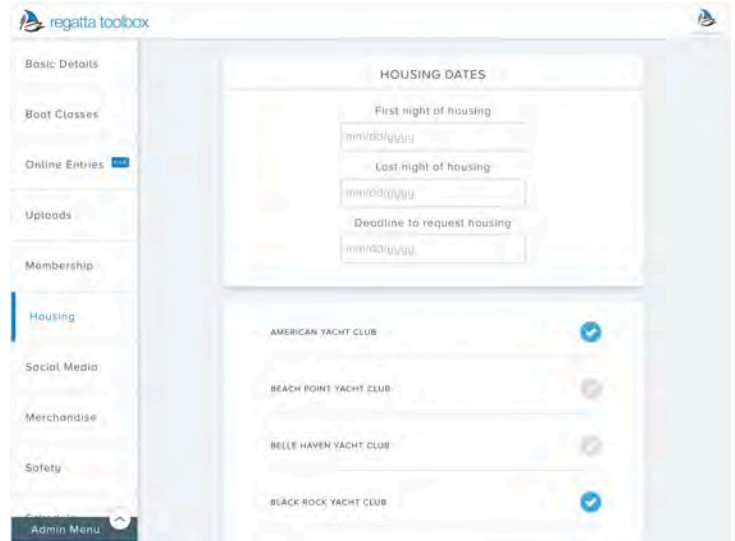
regatta toolbox

Basic Details

Boat Classes

Online Entries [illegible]

Uploads

Membership

Housing

Social Media

Merchandise

Safety

Admin Menu

HOUSING DATES

First night of housing

mm/dd/yyyy

Last night of housing

mm/dd/yyyy

Deadline to request housing

mm/dd/yyyy

AMERICAN YACHT CLUB

BEACH POINT YACHT CLUB

BELLE HAVEN YACHT CLUB

BLACK ROCK YACHT CLUB